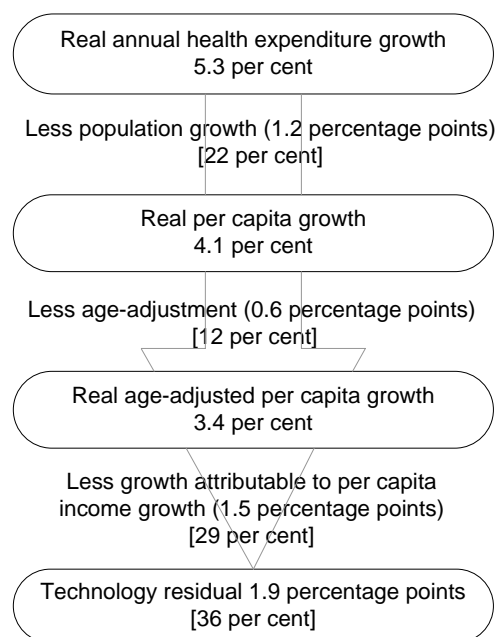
Real annual health expenditure growth
5.3 per cent

Less population growth (1.2 percentage points)
[22 per cent]

Real per capita growth
4.1 per cent

Less age-adjustment (0.6 percentage points)
[12 per cent]

Real age-adjusted per capita growth
3.4 per cent

Less growth attributable to per capita income growth (1.5 percentage points)
[29 per cent]

Technology residual 1.9 percentage points
[36 per cent]